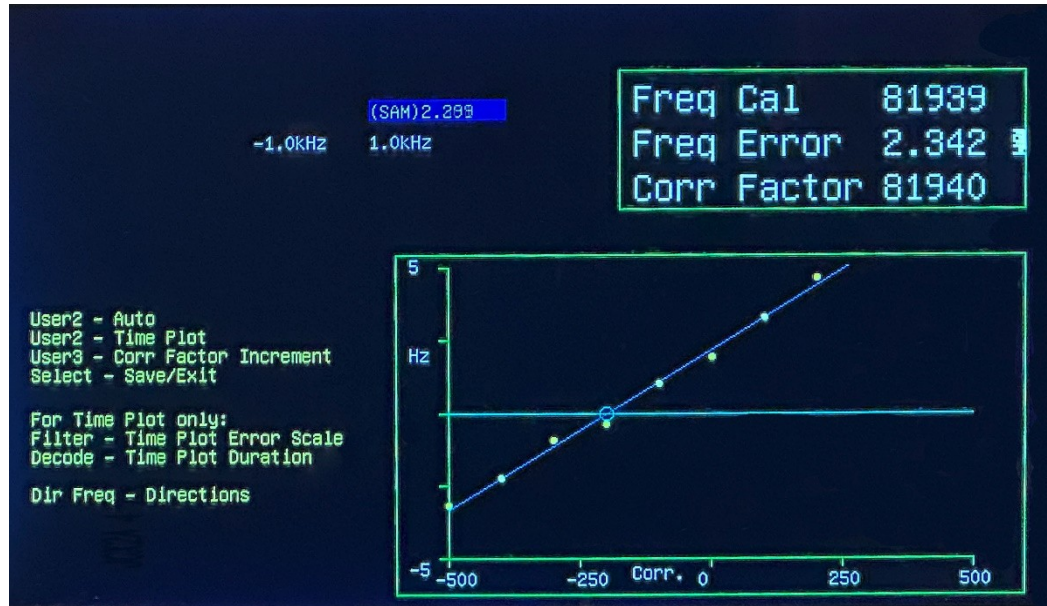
(SAM)2.299

-1.0kHz 1.0kHz

| Freq Cal | 81939 |
|---|---|
| Freq Error | 2.342 |
| Corr Factor | 81940 |

User2 - Auto
User2 - Time Plot
User3 - Corr Factor Increment
Select - Save/Exit

For Time Plot only:
Filter - Time Plot Error Scale
Decode - Time Plot Duration

Dir Freq - Directions

5
Hz
-5
-500 -250 Corr. 0 250 500